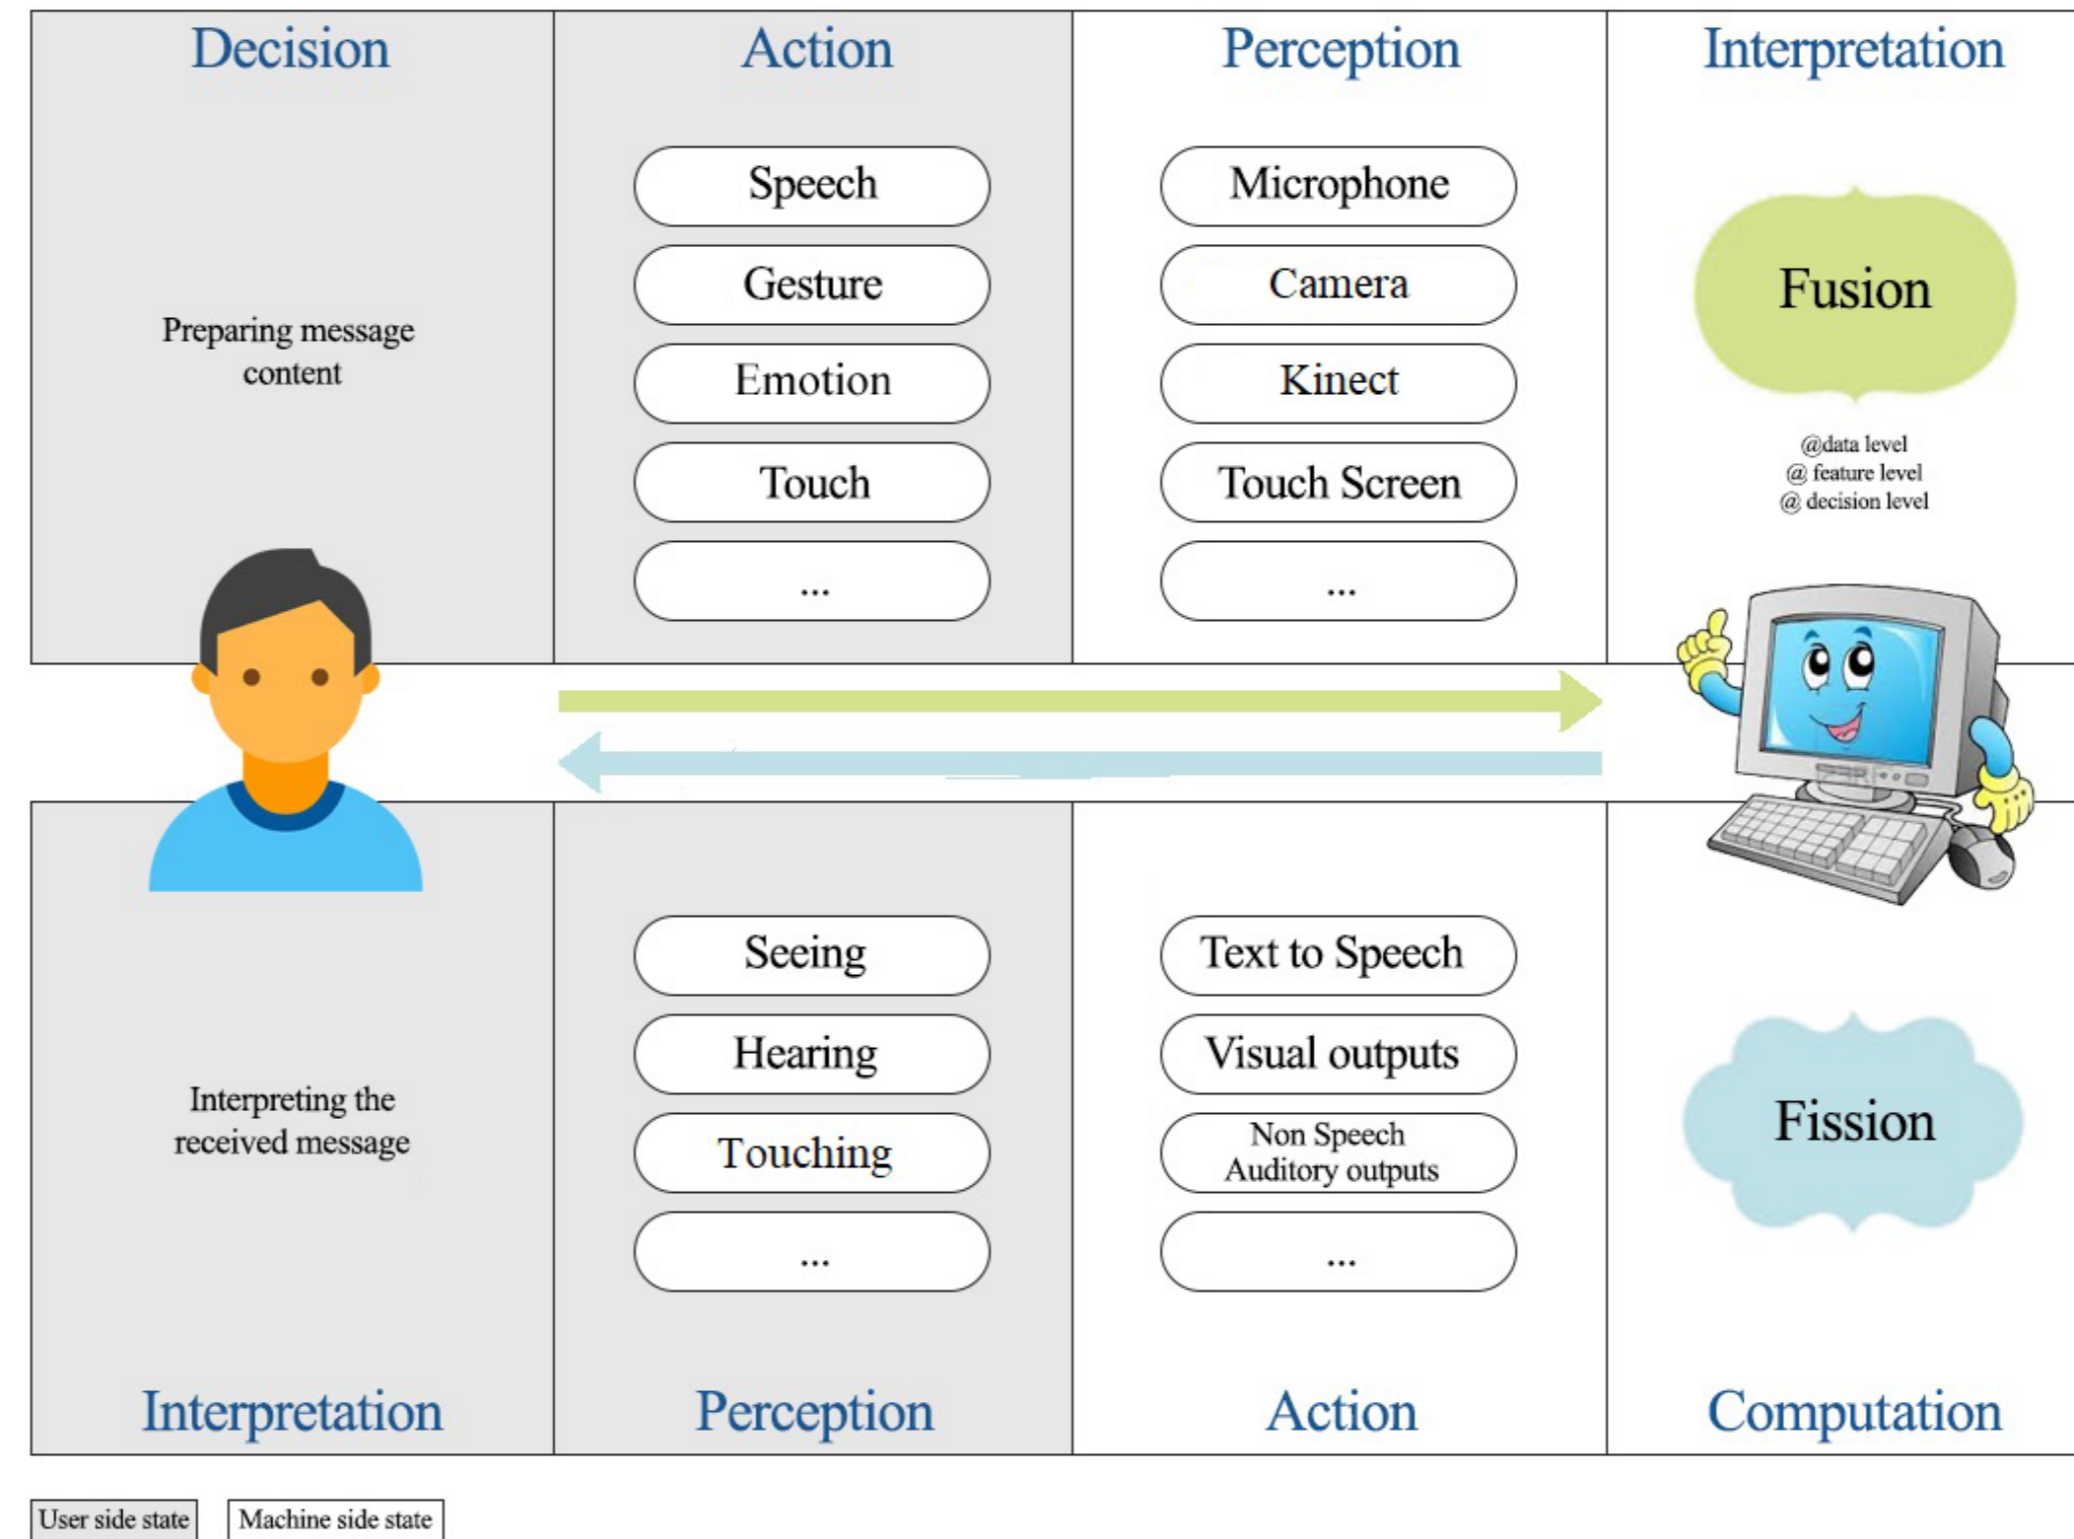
Decision

Preparing message content

Action

Speech

Gesture

Emotion

Touch

...

Perception

Microphone

Camera

Kinect

Touch Screen

...

Interpretation

Fusion

@data level
@ feature level
@ decision level

Interpreting the received message

Seeing

Hearing

Touching

...

Text to Speech

Visual outputs

Non Speech Auditory outputs

...

Fission

Interpretation

Perception

Action

Computation

User side state

Machine side state